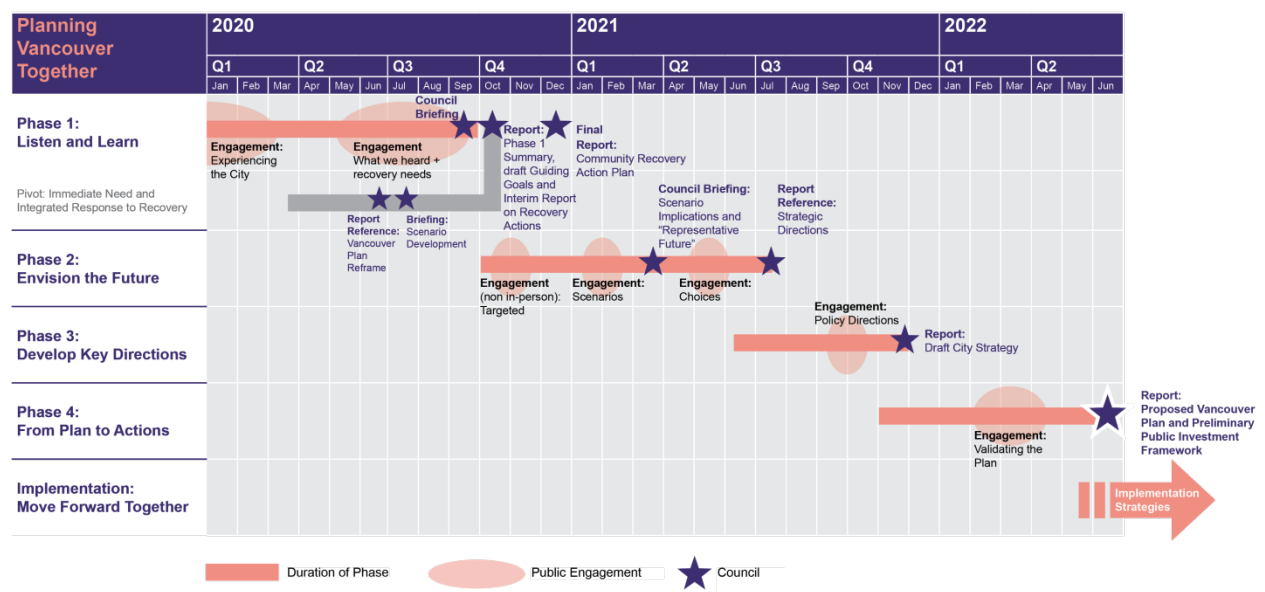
Planning Vancouver Together

| | 2020 | | | | | | | | | | | | 2021 | | | | | | | | | | | | 2022 | | | | | |
|---|---|---|---|---|---|---|---|---|---|---|---|---|---|---|---|---|---|---|---|---|---|---|---|---|---|---|---|---|---|---|
| | Q1 | | | Q2 | | | Q3 | | | Q4 | | | Q1 | | | Q2 | | | Q3 | | | Q4 | | | Q1 | | | Q2 | | |
| | Jan | Feb | Mar | Apr | May | Jun | Jul | Aug | Sep | Oct | Nov | Dec | Jan | Feb | Mar | Apr | May | Jun | Jul | Aug | Sep | Oct | Nov | Dec | Jan | Feb | Mar | Apr | May | Jun |

Phase 1: Listen and Learn

Engagement: Experiencing the City

Engagement What we heard + recovery needs

Council Briefing

Report: Phase 1 Summary, draft Guiding Goals and Interim Report on Recovery Actions

Final Report: Community Recovery Action Plan

Pivot: Immediate Need and Integrated Response to Recovery

Report Reference: Vancouver Plan Reframe

Briefing: Scenario Development

Council Briefing: Scenario Implications and "Representative Future"

Report Reference: Strategic Directions

Phase 2: Envision the Future

Engagement (non in-person): Targeted

Engagement: Scenarios

Engagement: Choices

Phase 3: Develop Key Directions

Engagement: Policy Directions

Report: Draft City Strategy

Phase 4: From Plan to Actions

Engagement: Validating the Plan

Report: Proposed Vancouver Plan and Preliminary Public Investment Framework

Implementation: Move Forward Together

Implementation Strategies

Duration of Phase

Public Engagement

Council